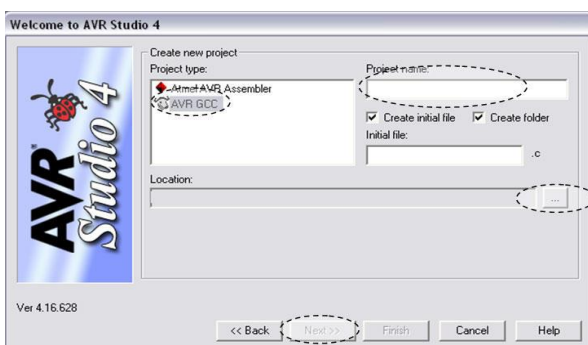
Welcome to AVR Studio 4

AVR Studio 4

Create new project
Project type:
Atmel AVR Assembler
AVR GCC

Project name:
☑ Create initial file ☑ Create folder
Initial file:
.c

Location:
...

Ver 4.16.628

<< Back
Next >>
Finish
Cancel
Help